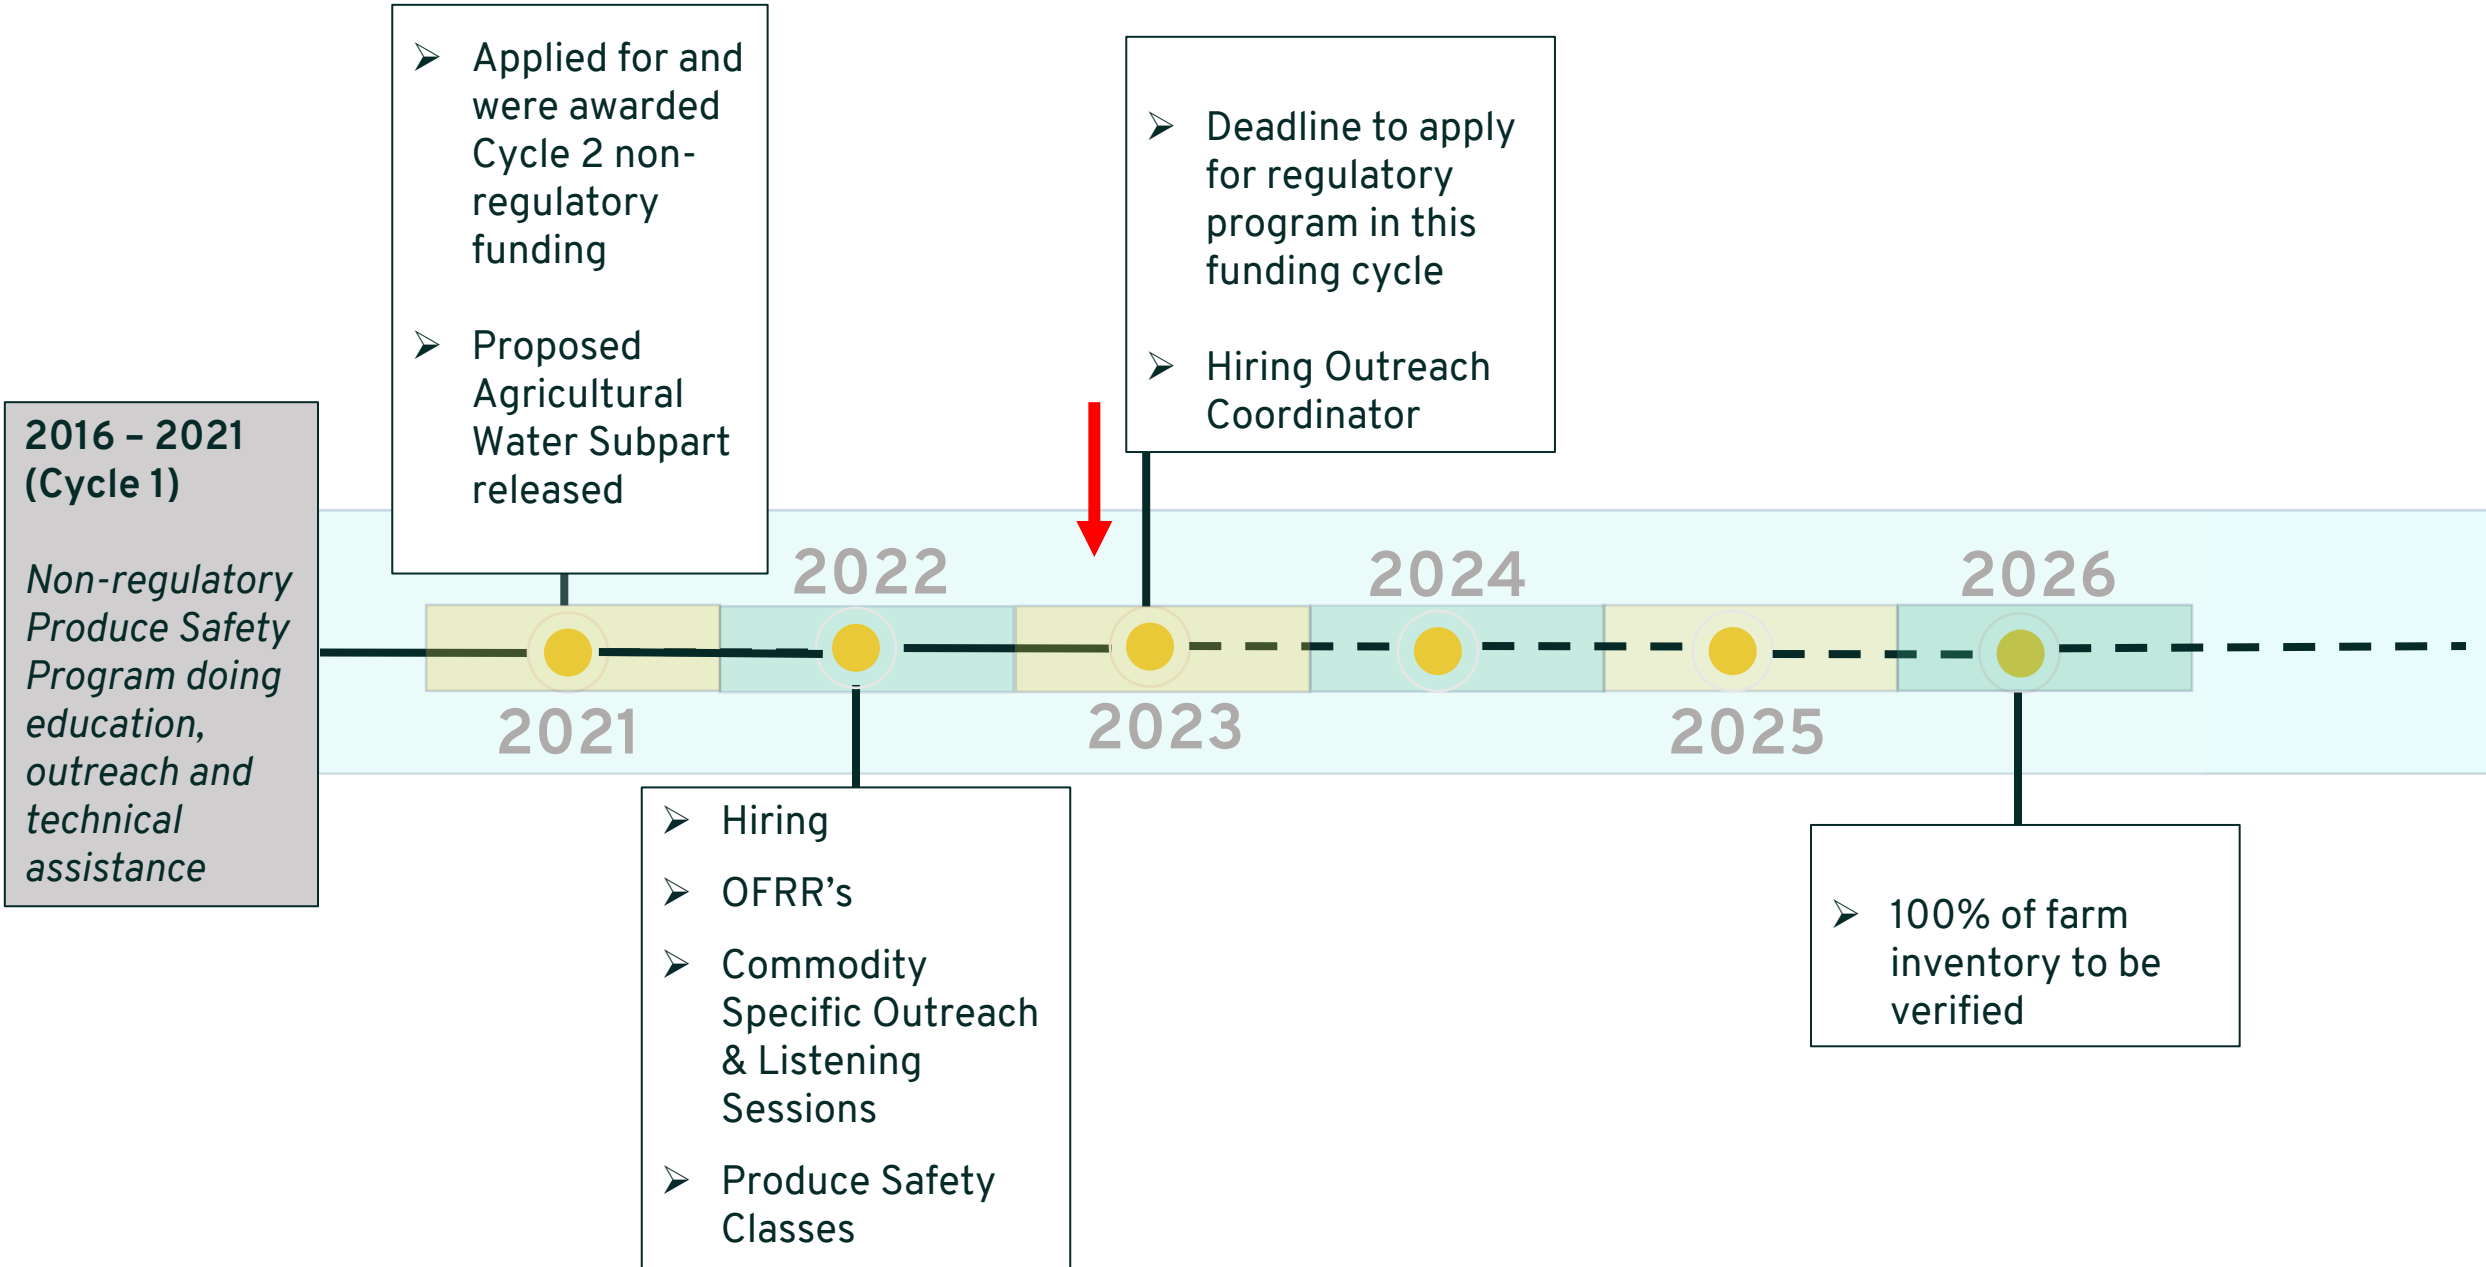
2016 – 2021 (Cycle 1)

Non-regulatory Produce Safety Program doing education, outreach and technical assistance

➢ Applied for and were awarded Cycle 2 non-regulatory funding

➢ Proposed Agricultural Water Subpart released

➢ Deadline to apply for regulatory program in this funding cycle

➢ Hiring Outreach Coordinator

2022

2024

2026

2021

2023

2025

➢ Hiring

➢ OFRR's

➢ Commodity Specific Outreach & Listening Sessions

➢ Produce Safety Classes

➢ 100% of farm inventory to be verified